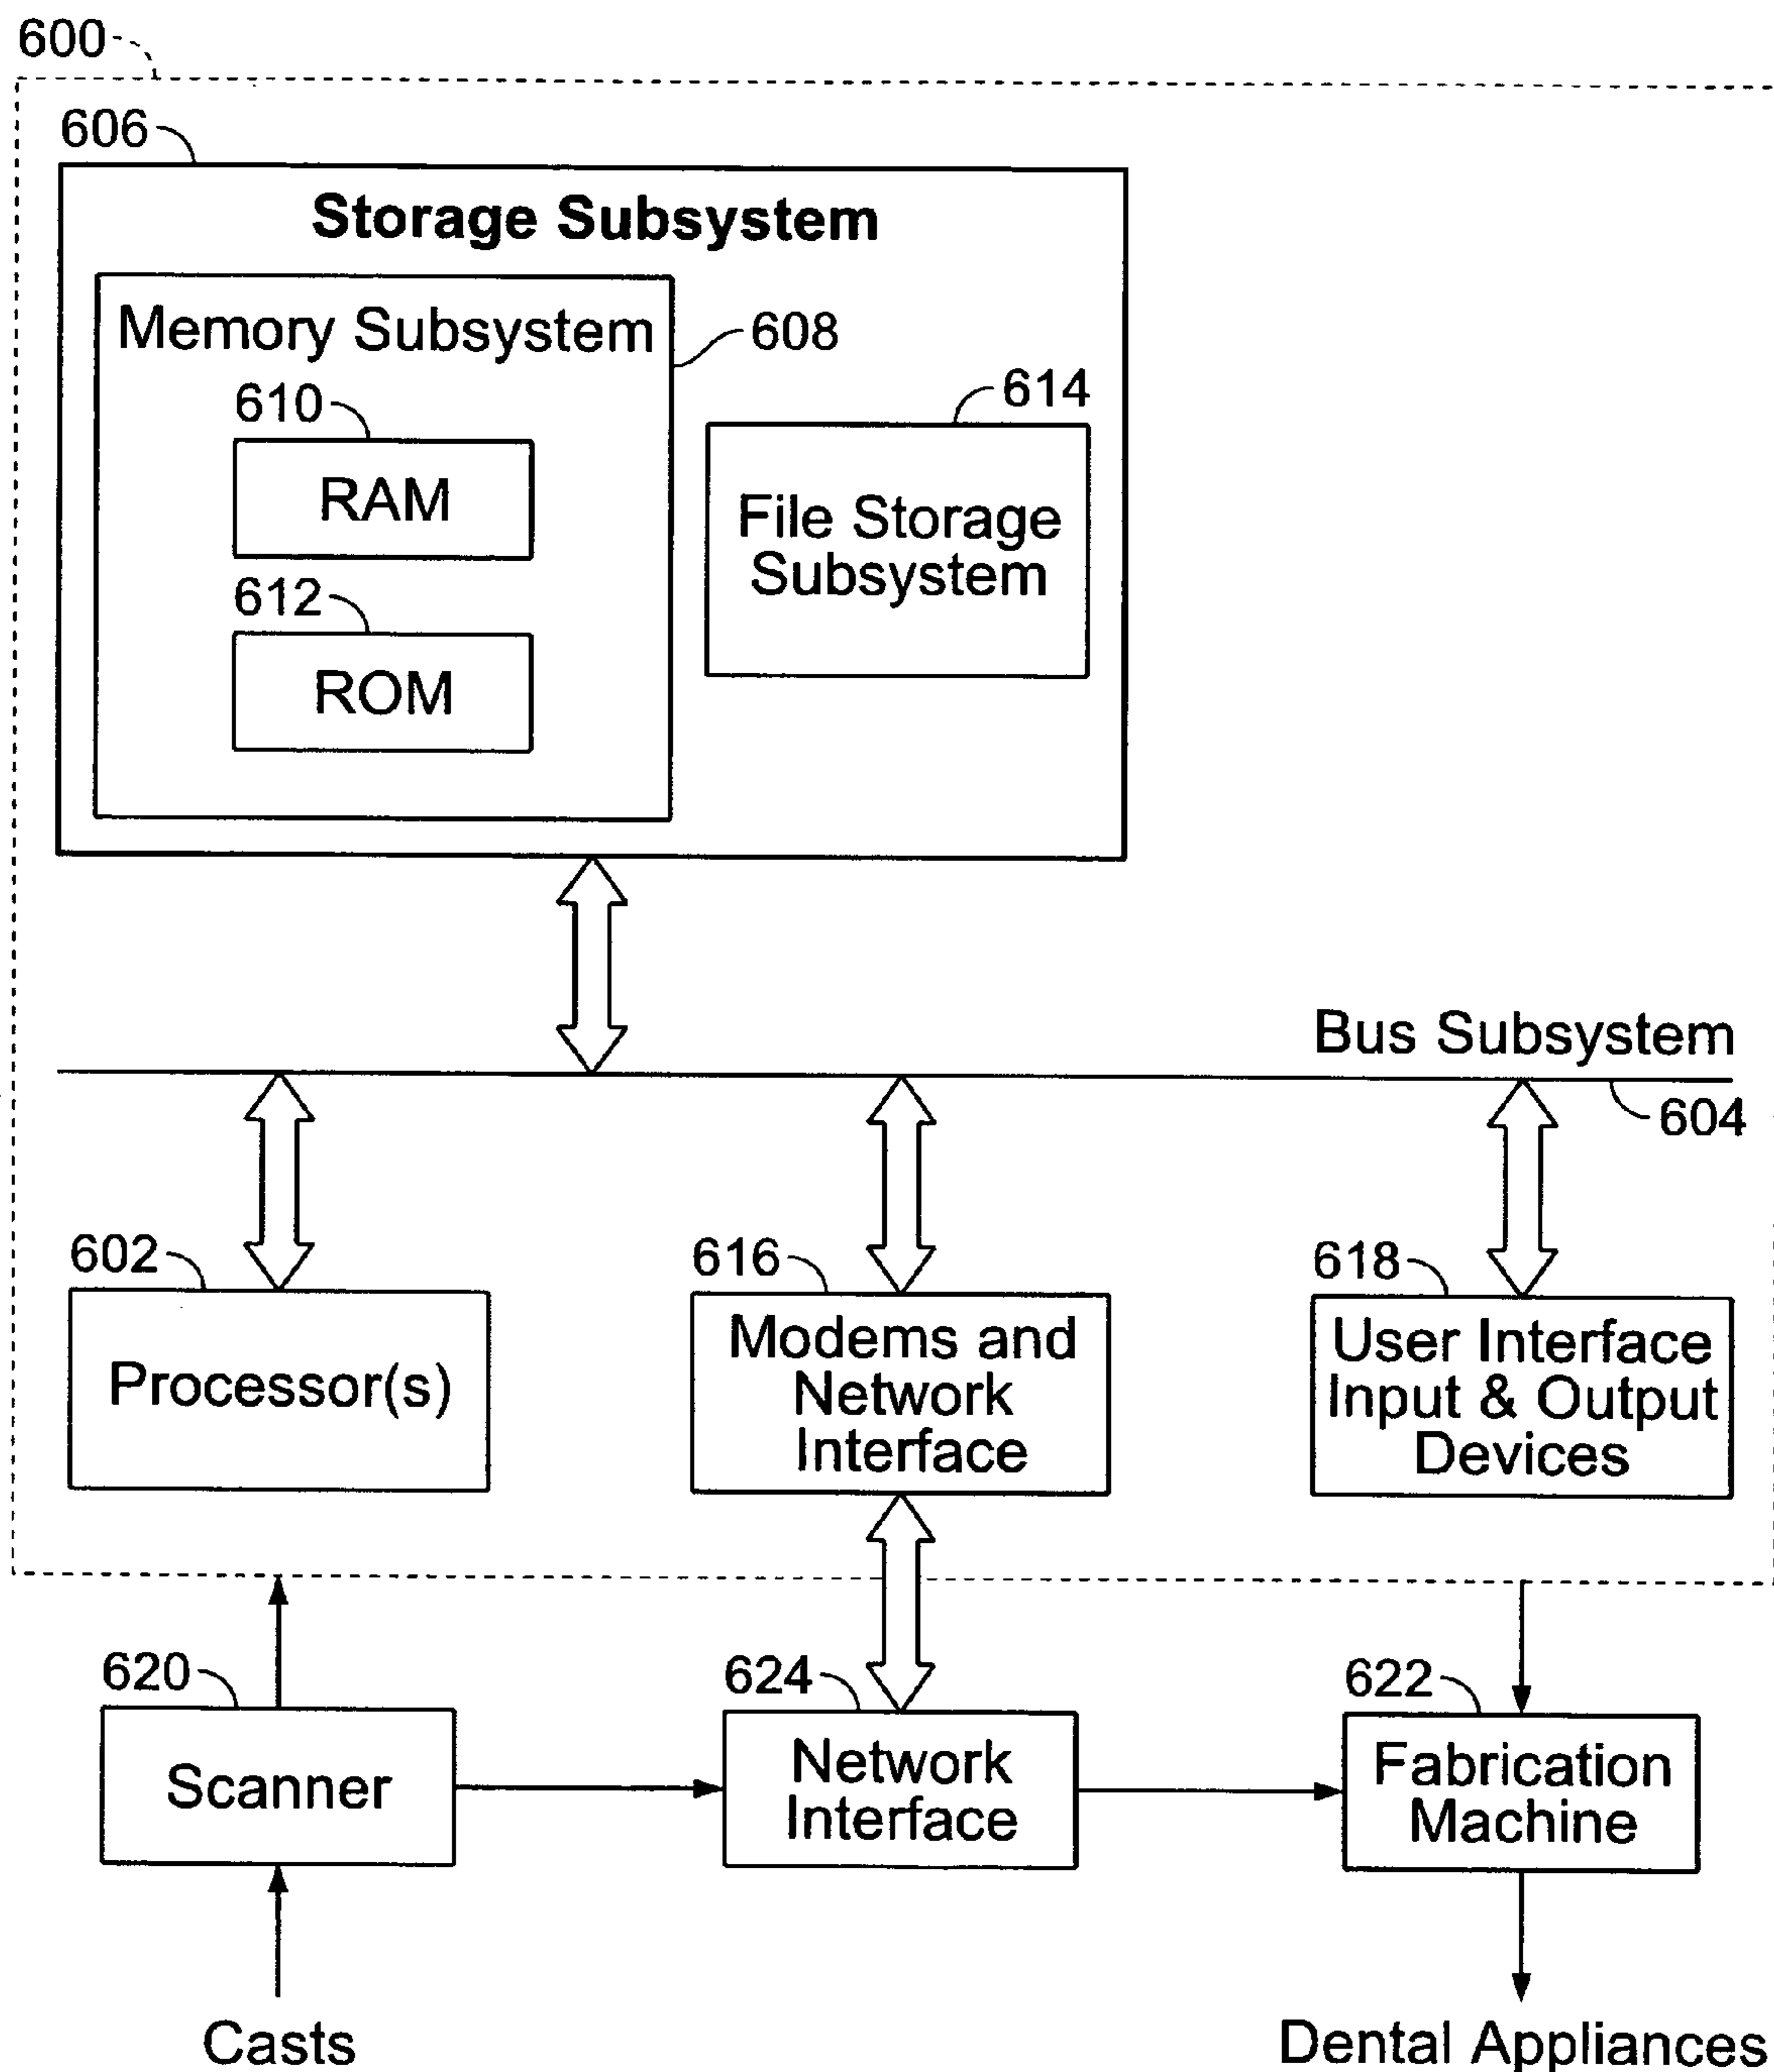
600

606

Storage Subsystem

Memory Subsystem

608

610

RAM

612

ROM

614

File Storage Subsystem

Bus Subsystem

604

602

Processor(s)

616

Modems and Network Interface

618

User Interface Input & Output Devices

620

Scanner

624

Network Interface

622

Fabrication Machine

Casts

Dental Appliances